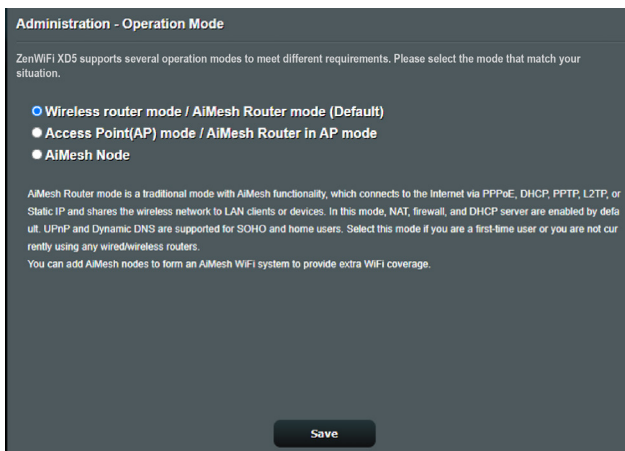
Administration - Operation Mode

ZenWiFi XD5 supports several operation modes to meet different requirements. Please select the mode that match your situation.

Wireless router mode / AiMesh Router mode (Default)
Access Point(AP) mode / AiMesh Router in AP mode
AiMesh Node

AiMesh Router mode is a traditional mode with AiMesh functionality, which connects to the Internet via PPPoE, DHCP, PPTP, L2TP, or Static IP and shares the wireless network to LAN clients or devices. In this mode, NAT, firewall, and DHCP server are enabled by default. UPnP and Dynamic DNS are supported for SOHO and home users. Select this mode if you are a first-time user or you are not currently using any wired/wireless routers.
You can add AiMesh nodes to form an AiMesh WiFi system to provide extra WiFi coverage.

Save